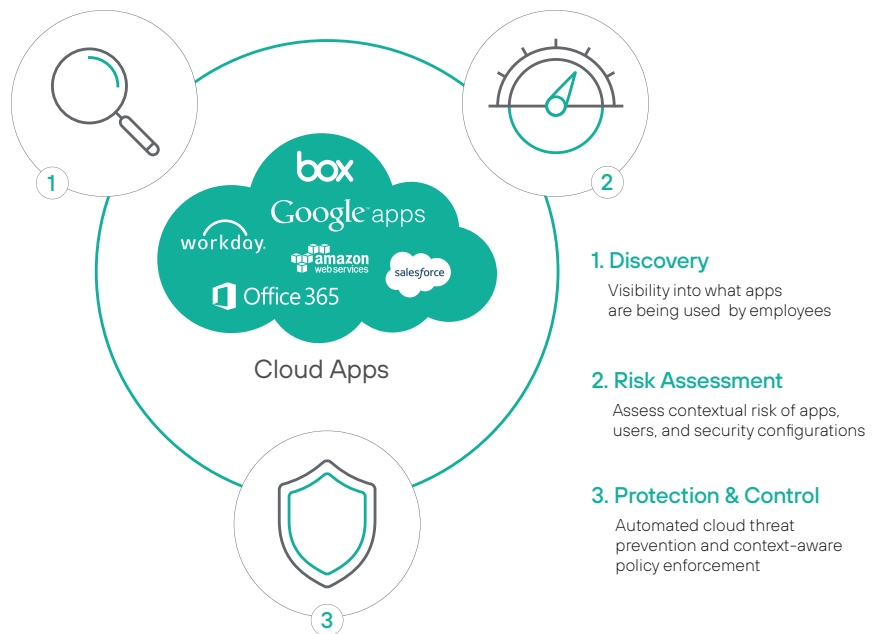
1

2

box

Google apps

workday.

amazon web services

salesforce

Office 365

Cloud Apps

3

1. Discovery

Visibility into what apps are being used by employees

2. Risk Assessment

Assess contextual risk of apps, users, and security configurations

3. Protection & Control

Automated cloud threat prevention and context-aware policy enforcement